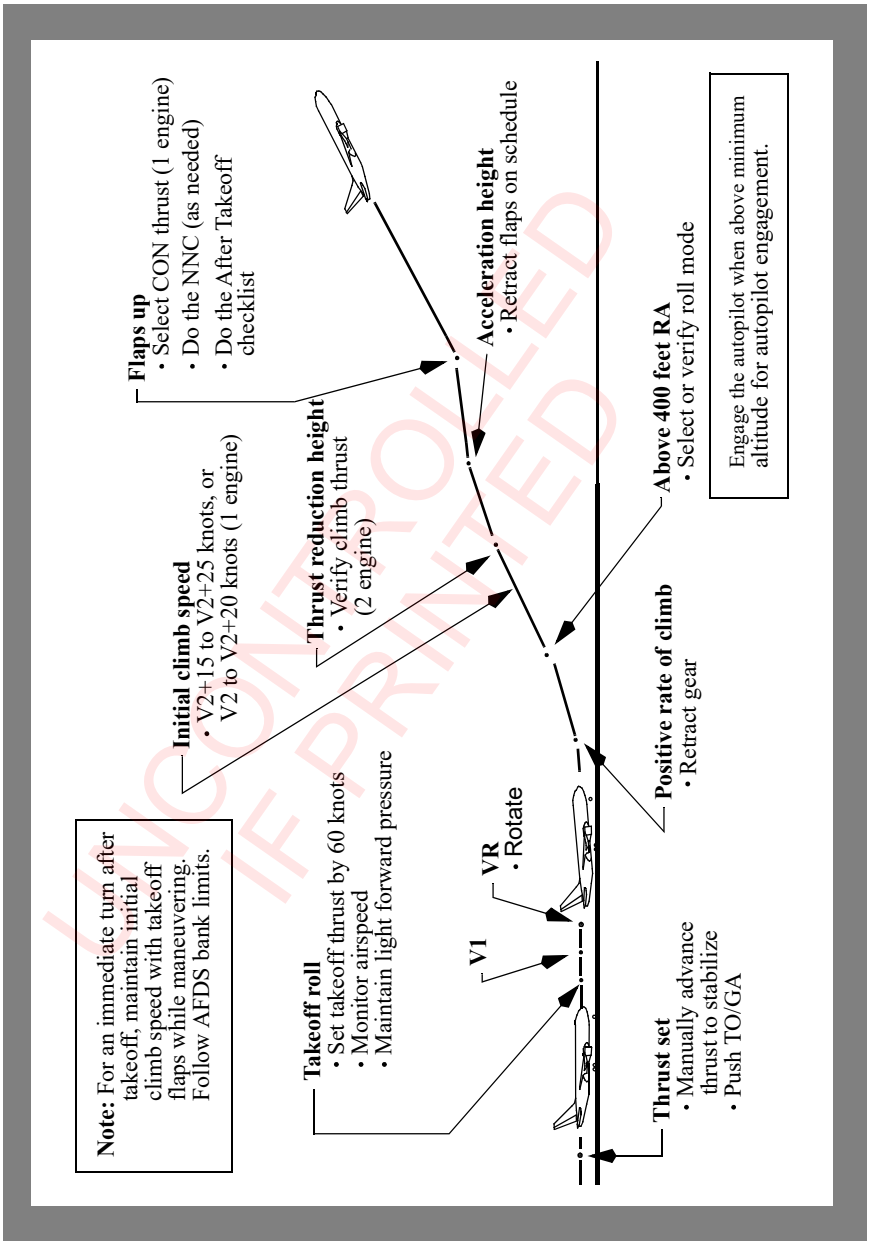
Note: For an immediate turn after takeoff, maintain initial climb speed with takeoff flaps while maneuvering. Follow AFDS bank limits.

Takeoff roll
• Set takeoff thrust by 60 knots
• Monitor airspeed
• Maintain light forward pressure

V1

VR
• Rotate

Initial climb speed
• V2+15 to V2+25 knots, or V2 to V2+20 knots (1 engine)

Thrust reduction height
• Verify climb thrust (2 engine)

Flaps up
• Select CON thrust (1 engine)
• Do the NNC (as needed)
• Do the After Takeoff checklist

Acceleration height
• Retract flaps on schedule

Above 400 feet RA
• Select or verify roll mode

Positive rate of climb
• Retract gear

Thrust set
• Manually advance thrust to stabilize
• Push TO/GA

Engage the autopilot when above minimum altitude for autopilot engagement.

UNCONTROLLED IF PRINTED